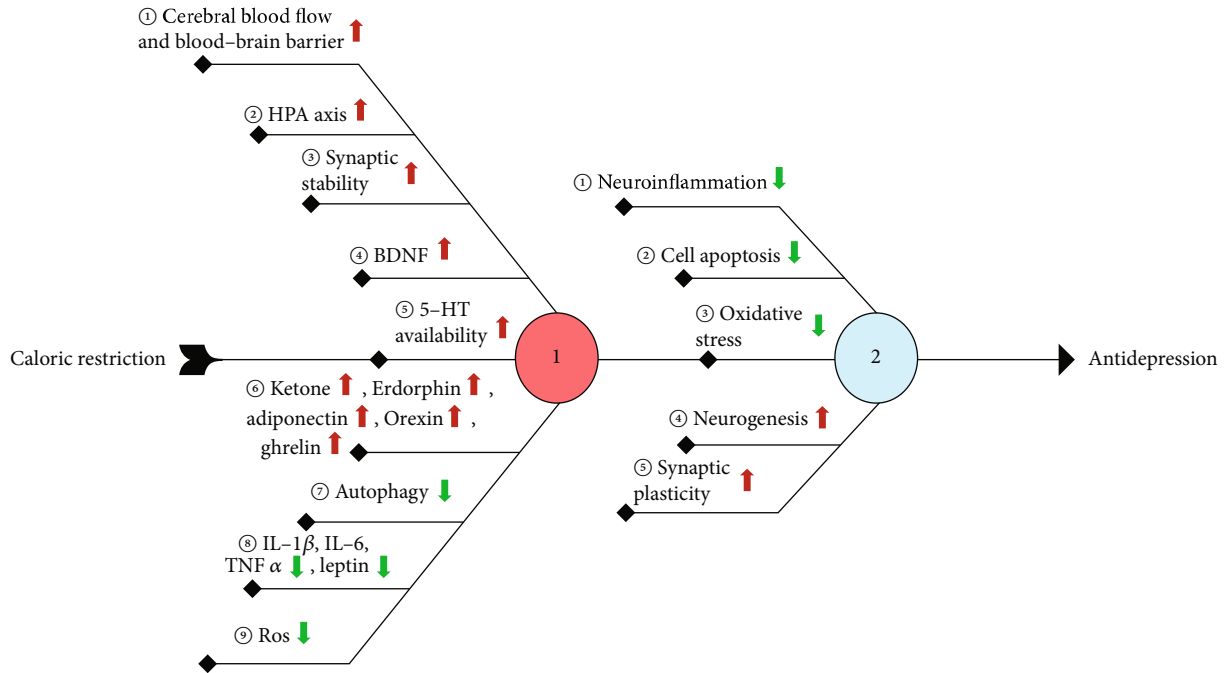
① Cerebral blood flow and blood–brain barrier

② HPA axis

③ Synaptic stability

④ BDNF

⑤ 5–HT availability

Caloric restriction

1

⑥ Ketone , Erdorphin , adiponectin , Orexin , ghrelin

⑦ Autophagy

⑧ IL–1$\beta$, IL–6, TNF $\alpha$ , leptin

⑨ Ros

① Neuroinflammation

② Cell apoptosis

③ Oxidative stress

2

Antidepression

④ Neurogenesis

⑤ Synaptic plasticity